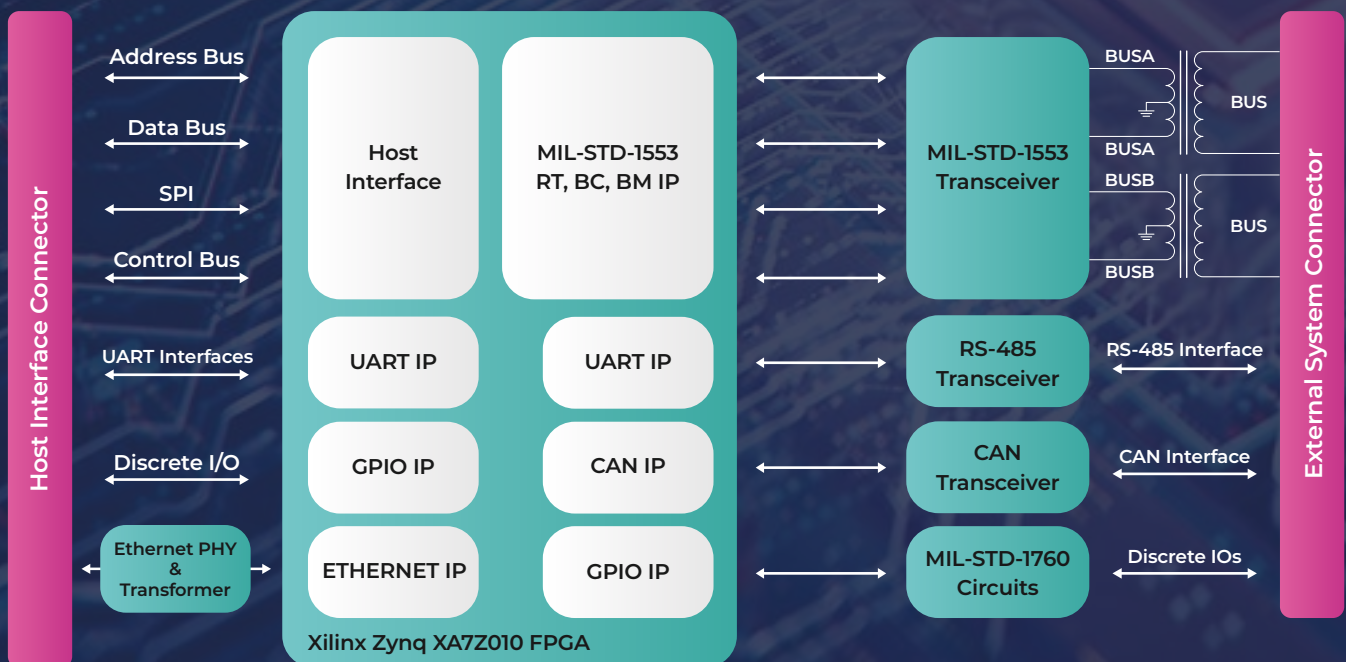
Host Interface Connector

Address Bus

Data Bus

SPI

Control Bus

UART Interfaces

Discrete I/O

Ethernet PHY & Transformer

Host Interface

MIL-STD-1553 RT, BC, BM IP

UART IP

UART IP

GPIO IP

CAN IP

ETHERNET IP

GPIO IP

Xilinx Zynq XA7Z010 FPGA

MIL-STD-1553 Transceiver

RS-485 Transceiver

CAN Transceiver

MIL-STD-1760 Circuits

BUSA

BUS

BUSA

BUSB

BUS

BUSB

RS-485 Interface

CAN Interface

Discrete IOs

External System Connector